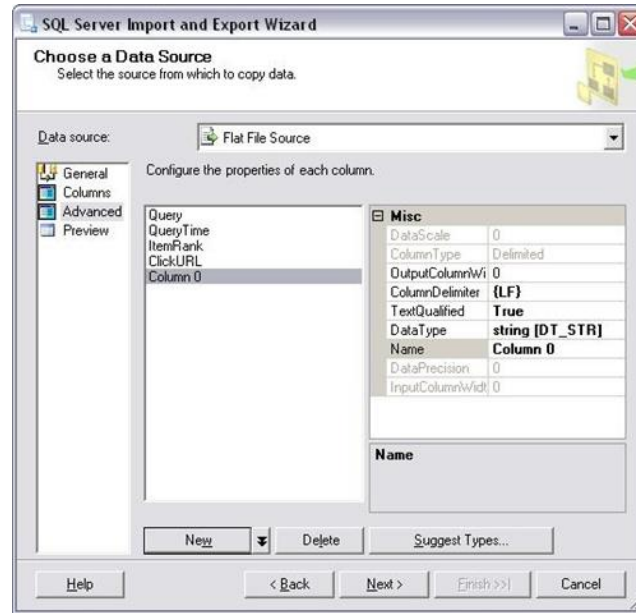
SQL Server Import and Export Wizard

Choose a Data Source
Select the source from which to copy data.

Data source: Flat File Source

General
Columns
Advanced
Preview

Configure the properties of each column.

Query
QueryTime
ItemRank
ClickURL
Column 0

| Misc | |
|---|---|
| DataScale | 0 |
| ColumnType | Delimited |
| OutputColumnWi | 0 |
| ColumnDelimiter | {LF} |
| TextQualified | True |
| DataType | string [DT_STR] |
| Name | Column 0 |
| DataPrecision | 0 |
| InputColumnWidt | 0 |

Name

New
Delete
Suggest Types...

Help
< Back
Next >
Finish >>|
Cancel